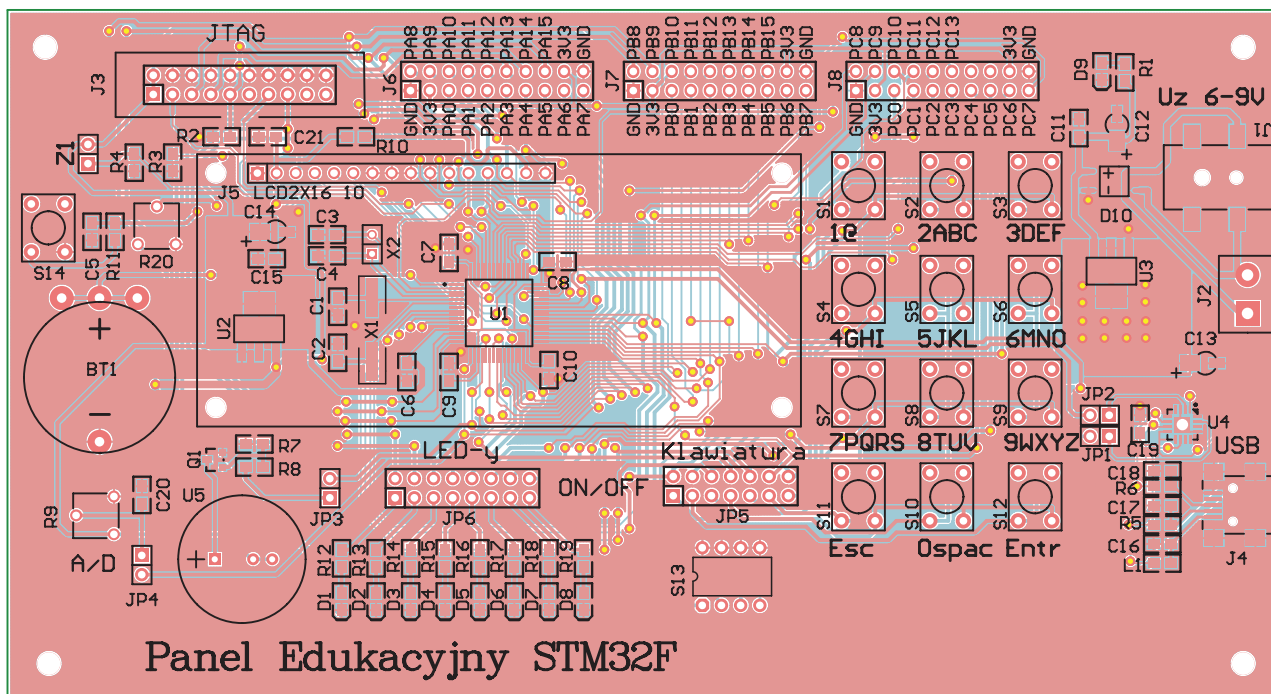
JTAG
J3
R2 C21 R10
Z1 R4 R3
J5 LCD2X16 IO
S14 C5 R11 R20
C14 C3 X2
C15 C4 C7
C8
U2 C1 X1 U1
C2
BT1
C6 C9 C10
+
−
R7
Q1 R8
LED-y
Klawiatura
R9 C20 U5
JP3 JP6 ON/OFF JP5
A/D
JP4
R12 R13 R14 R15 R16 R17 R18 R19
D1 D2 D3 D4 D5 D6 D7 D8
S13
J6
PA8 PA9 PA10 PA11 PA12 PA13 PA14 PA15 3V3 GND
GND 3V3 PA0 PA1 PA2 PA3 PA4 PA5 PA6 PA7
J7
PB8 PB9 PB10 PB11 PB12 PB13 PB14 PB15 3V3 GND
GND 3V3 PB0 PB1 PB2 PB3 PB4 PB5 PB6 PB7
J8
PC8 PC9 PC10 PC11 PC12 PC13 3V3 GND
GND 3V3 PC0 PC1 PC2 PC3 PC4 PC5 PC6 PC7
S1 S2 S3
1@ 2ABC 3DEF
S4 S5 S6
4GHI 5JKL 6MNO
S7 S8 S9
7PQRS 8TUV 9WXYZ
S11 S10 S12
Esc 0spac Entr
D9 R1
Uz 6-9V
C11 C12
D10
U3
J2
C13
JP2
JP1
U4
USB
C18 C19
R6
C17
R5
C16
L1
J4
Panel Edukacyjny STM32F